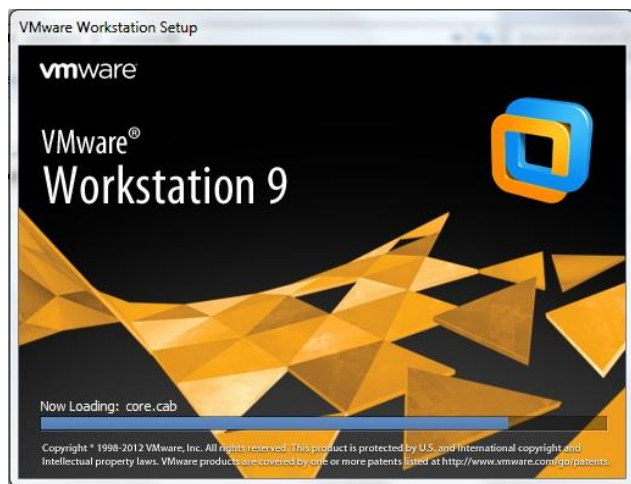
VMware Workstation Setup

vmware

VMware®
Workstation 9

Now Loading: core.cab

Copyright © 1998-2012 VMware, Inc. All rights reserved. This product is protected by U.S. and International copyright and Intellectual property laws. VMware products are covered by one or more patents listed at http://www.vmware.com/go/patents.